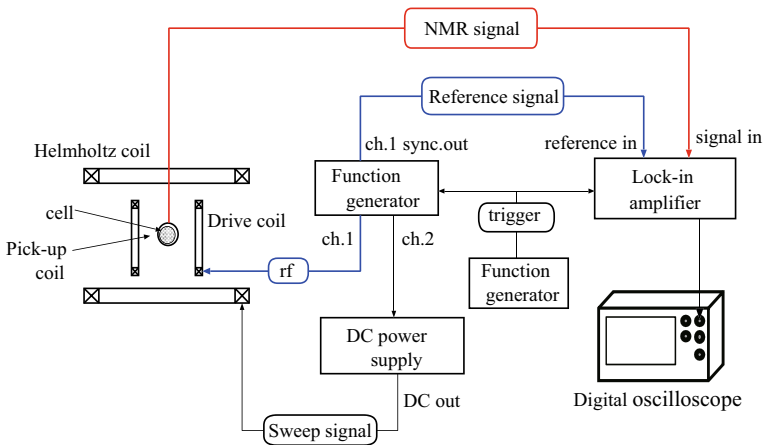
NMR signal

Reference signal

ch.1 sync.out

reference in

signal in

Helmholtz coil

Function generator

Lock-in amplifier

cell

Drive coil

Pick-up coil

trigger

ch.1

ch.2

rf

Function generator

DC power supply

DC out

Sweep signal

Digital oscilloscope